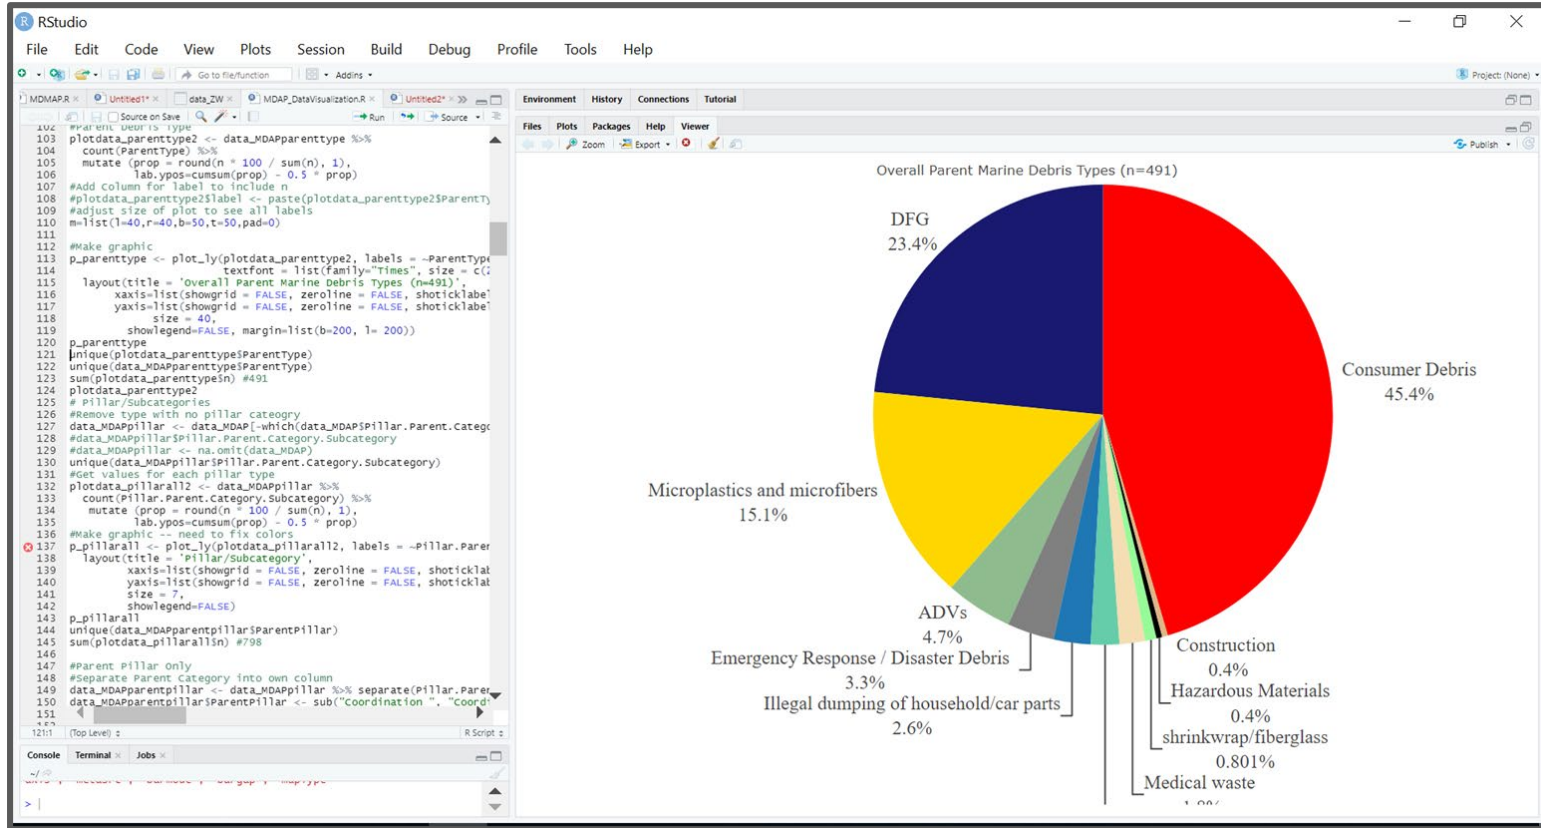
RStudio

File Edit Code View Plots Session Build Debug Profile Tools Help

Go to file/function Addins

Project: (None)

MDMAP.R Untitled1* data_ZW MDAP_DataVisualization.R Untitled2*

Source on Save Run Source

102 #Parent Debris Type
103 plotdata_parenttype2 <- data_MDAPparenttype %>%
104 count(ParentType) %>%
105 mutate (prop = round(n * 100 / sum(n), 1),
106 lab.ypos=cumsum(prop) - 0.5 * prop)
107 #Add Column for label to include n
108 #plotdata_parenttype2$label <- paste(plotdata_parenttype2$ParentTy
109 #adjust size of plot to see all labels
110 m=list(l=40,r=40,b=50,t=50,pad=0)
111
112 #Make graphic
113 p_parenttype <- plot_ly(plotdata_parenttype2, labels = ~ParentType
114 textfont = list(family="Times", size = c(
115 layout(title = 'Overall Parent Marine Debris Types (n=491)',
116 xaxis=list(showgrid = FALSE, zeroline = FALSE, shoticklabe
117 yaxis=list(showgrid = FALSE, zeroline = FALSE, shoticklabe
118 size = 40,
119 showlegend=FALSE, margin=list(b=200, l= 200))
120 p_parenttype
121 unique(plotdata_parenttype$ParentType)
122 unique(data_MDAPparenttype$ParentType)
123 sum(plotdata_parenttype$n) #491
124 plotdata_parenttype2
125 # Pillar/Subcategories
126 #Remove type with no pillar cateogry
127 data_MDAPpillar <- data_MDAP[-which(data_MDAP$Pillar.Parent.Catego
128 #data_MDAPpillar$Pillar.Parent.Category.Subcategory
129 #data_MDAPpillar <- na.omit(data_MDAP)
130 unique(data_MDAPpillar$Pillar.Parent.Category.Subcategory)
131 #Get values for each pillar type
132 plotdata_pillarall2 <- data_MDAPpillar %>%
133 count(Pillar.Parent.Category.Subcategory) %>%
134 mutate (prop = round(n * 100 / sum(n), 1),
135 lab.ypos=cumsum(prop) - 0.5 * prop)
136 #Make graphic -- need to fix colors
137 p_pillarall <- plot_ly(plotdata_pillarall2, labels = ~Pillar.Parer
138 layout(title = 'Pillar/Subcategory',
139 xaxis=list(showgrid = FALSE, zeroline = FALSE, shoticklab
140 yaxis=list(showgrid = FALSE, zeroline = FALSE, shoticklab
141 size = 7,
142 showlegend=FALSE)
143 p_pillarall
144 unique(data_MDAPparentpillar$ParentPillar)
145 sum(plotdata_pillarall$n) #798
146
147 #Parent Pillar Only
148 #Separate Parent Category into own column
149 data_MDAPparentpillar <- data_MDAPpillar %>% separate(Pillar.Parer
150 data_MDAPparentpillar$ParentPillar <- sub("Coordination ", "Coord

121:1 (Top Level) R Script

Console Terminal Jobs

Environment History Connections Tutorial

Files Plots Packages Help Viewer

Zoom Export Publish

Overall Parent Marine Debris Types (n=491)

DFG
23.4%

Consumer Debris
45.4%

Microplastics and microfibers
15.1%

ADVs
4.7%

Emergency Response / Disaster Debris
3.3%

Illegal dumping of household/car parts
2.6%

Construction
0.4%

Hazardous Materials
0.4%

shrinkwrap/fiberglass
0.801%

Medical waste
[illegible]